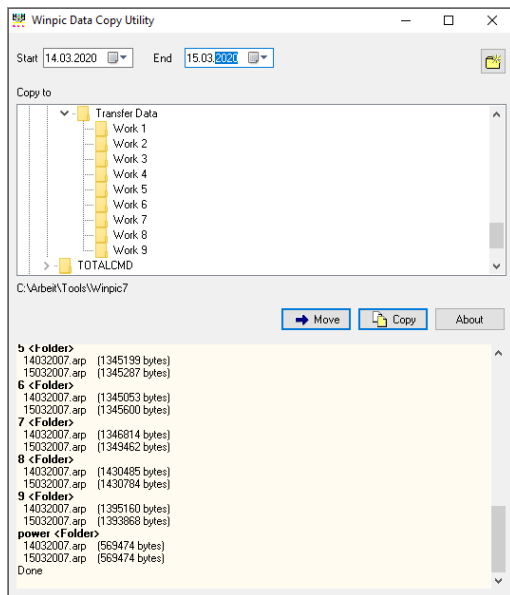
Winpic Data Copy Utility

Start 14.03.2020 End 15.03.2020

Copy to

Transfer Data
Work 1
Work 2
Work 3
Work 4
Work 5
Work 6
Work 7
Work 8
Work 9
TOTALCMD

C:\Arbeit\Tools\Winpic7

Move Copy About

5 <Folder>
14032007.arp (1345199 bytes)
15032007.arp (1345287 bytes)
6 <Folder>
14032007.arp (1345053 bytes)
15032007.arp (1345600 bytes)
7 <Folder>
14032007.arp (1346814 bytes)
15032007.arp (1349462 bytes)
8 <Folder>
14032007.arp (1430485 bytes)
15032007.arp (1430784 bytes)
9 <Folder>
14032007.arp (1395160 bytes)
15032007.arp (1393868 bytes)
power <Folder>
14032007.arp (569474 bytes)
15032007.arp (569474 bytes)
Done